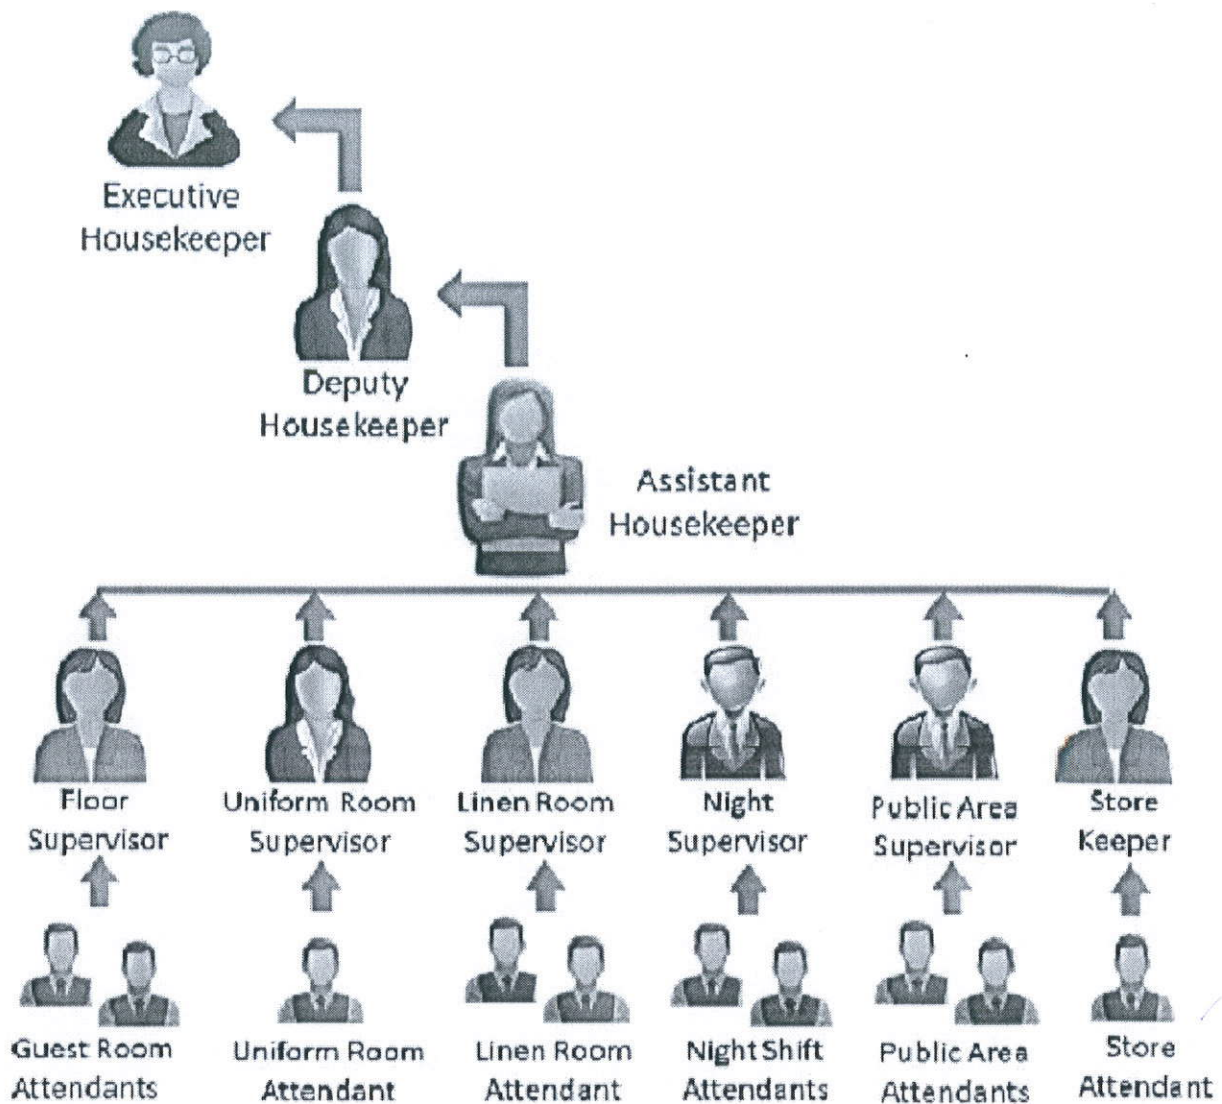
Executive Housekeeper

Deputy Housekeeper

Assistant Housekeeper

Floor Supervisor

Uniform Room Supervisor

Linen Room Supervisor

Night Supervisor

Public Area Supervisor

Store Keeper

Guest Room Attendants

Uniform Room Attendant

Linen Room Attendant

Night Shift Attendants

Public Area Attendants

Store Attendant